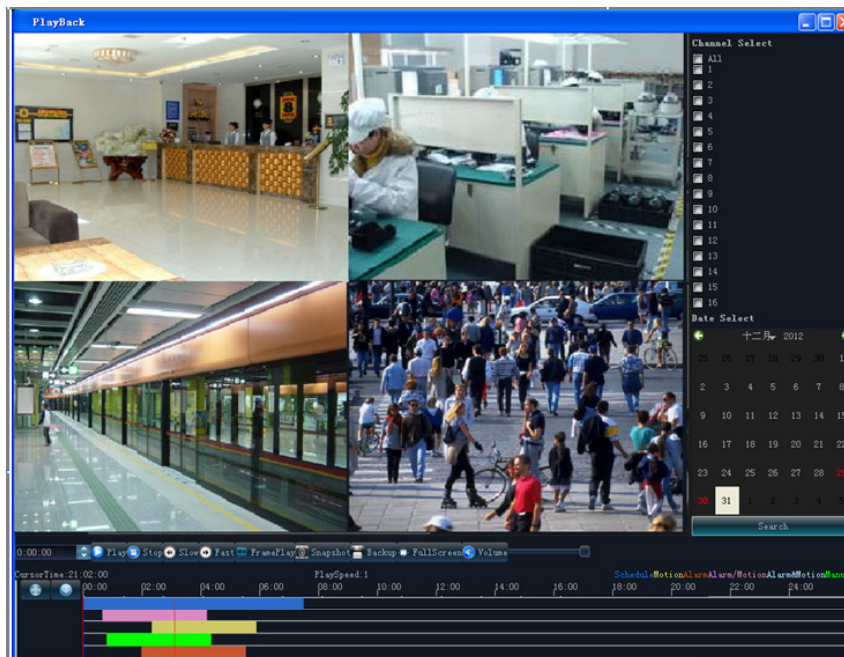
PlayBack

Channel Select
All
1
2
3
4
5
6
7
8
9
10
11
12
13
14
15
16

Date Select
十二月 2012

| 25 | 26 | 27 | 28 | 29 | 30 | 1 |
|---|---|---|---|---|---|---|
| 2 | 3 | 4 | 5 | 6 | 7 | 8 |
| 9 | 10 | 11 | 12 | 13 | 14 | 15 |
| 16 | 17 | 18 | 19 | 20 | 21 | 22 |
| 23 | 24 | 25 | 26 | 27 | 28 | 29 |
| 30 | 31 | 1 | 2 | 3 | 4 | 5 |

Search

0:00:00 Play Stop Slow Fast FramePlay Snapshot Backup FullScreen Volume

CursorTime:21:02:00 PlaySpeed:1 Schedule Motion Alarm Alarm/Motion Alarm&Motion Manu

00:00 02:00 04:00 06:00 08:00 10:00 12:00 14:00 16:00 18:00 20:00 22:00 24:00